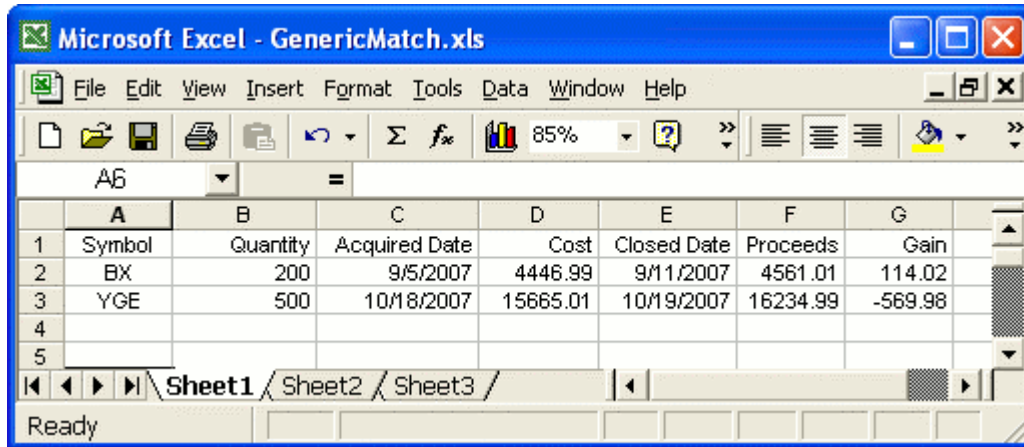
Microsoft Excel - GenericMatch.xls

File Edit View Insert Format Tools Data Window Help

85%

A6 =

| | A | B | C | D | E | F | G |
|---|---|---|---|---|---|---|---|
| 1 | Symbol | Quantity | Acquired Date | Cost | Closed Date | Proceeds | Gain |
| 2 | BX | 200 | 9/5/2007 | 4446.99 | 9/11/2007 | 4561.01 | 114.02 |
| 3 | YGE | 500 | 10/18/2007 | 15665.01 | 10/19/2007 | 16234.99 | -569.98 |
| 4 | | | | | | | |
| 5 | | | | | | | |

Sheet1 Sheet2 Sheet3

Ready